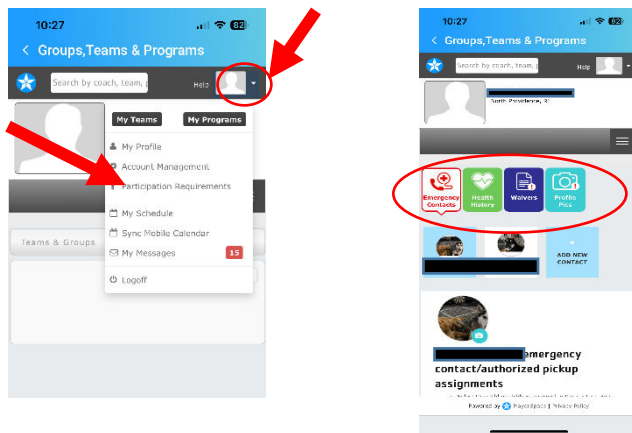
10:27
82
Groups,Teams & Programs
Search by coach, team,
Help
My Teams
My Programs
My Profile
Account Management
Participation Requirements
My Schedule
Sync Mobile Calendar
My Messages 15
Logoff
Teams & Groups

10:27
82
Groups,Teams & Programs
Search by coach, team,
Help
North Providence, RI
Emergency Contacts
Health History
Waivers
Profile Pics
ADD NEW CONTACT
emergency contact/authorized pickup assignments
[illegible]
Powered by Playerspace | Privacy Policy